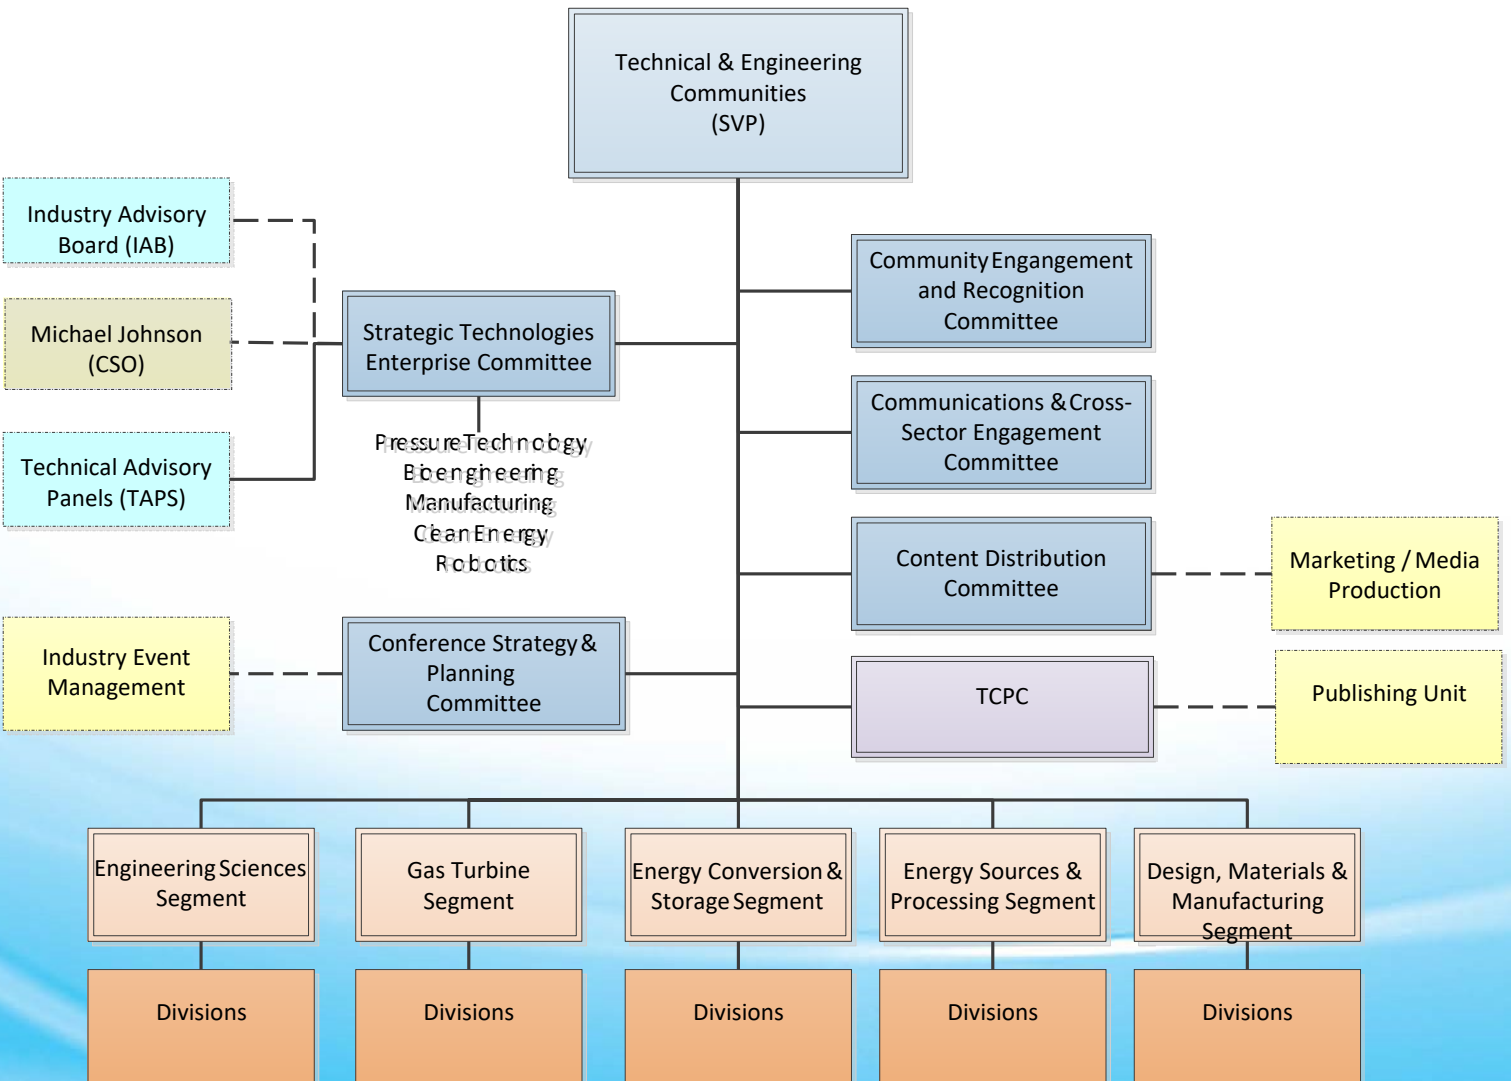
Technical & Engineering Communities (SVP)

Industry Advisory Board (IAB)

Michael Johnson (CSO)

Technical Advisory Panels (TAPS)

Strategic Technologies Enterprise Committee

Pressure Technology
Bioengineering
Manufacturing
Clean Energy
Robotics

Community Engagement and Recognition Committee

Communications & Cross-Sector Engagement Committee

Content Distribution Committee

Marketing / Media Production

Industry Event Management

Conference Strategy & Planning Committee

TCPC

Publishing Unit

Engineering Sciences Segment

Gas Turbine Segment

Energy Conversion & Storage Segment

Energy Sources & Processing Segment

Design, Materials & Manufacturing Segment

Divisions

Divisions

Divisions

Divisions

Divisions